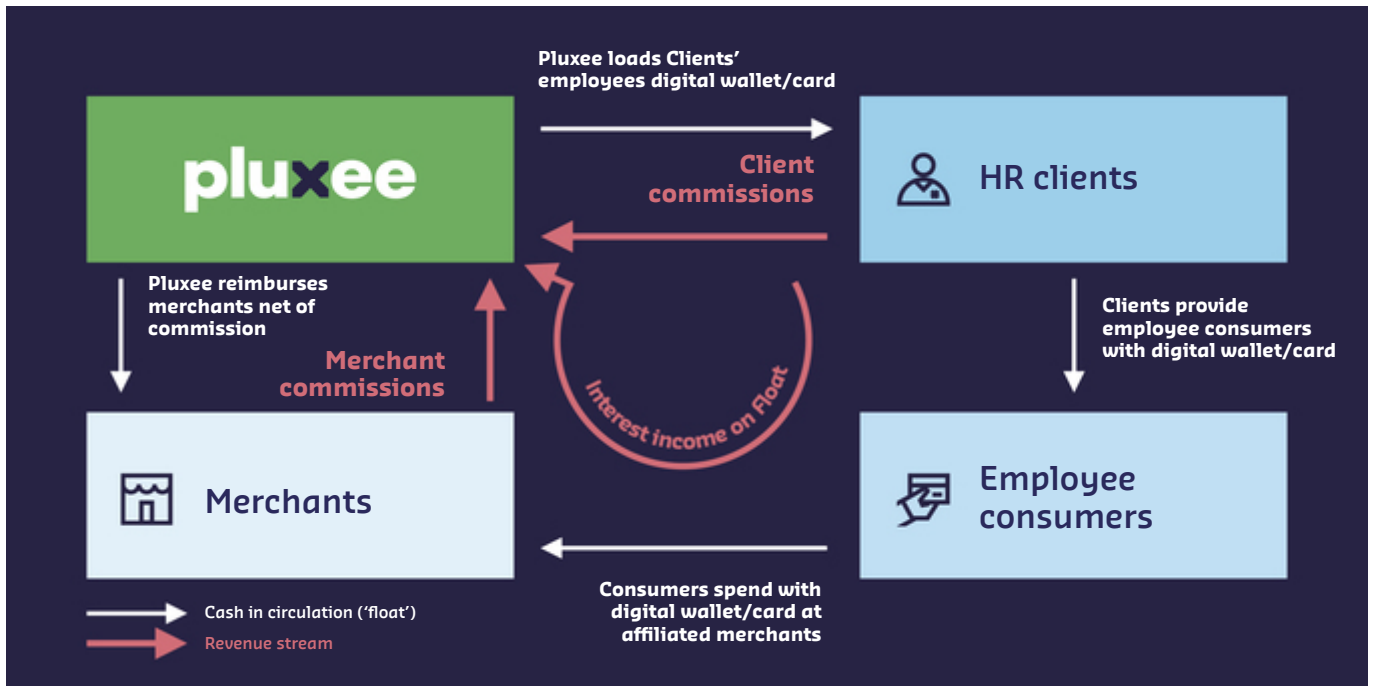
Pluxee loads Clients' employees digital wallet/card

pluxee

Client commissions

HR clients

Pluxee reimburses merchants net of commission

Clients provide employee consumers with digital wallet/card

Merchant commissions

Interest income on Float

Merchants

Employee consumers

Consumers spend with digital wallet/card at affiliated merchants

Cash in circulation ('float')

Revenue stream